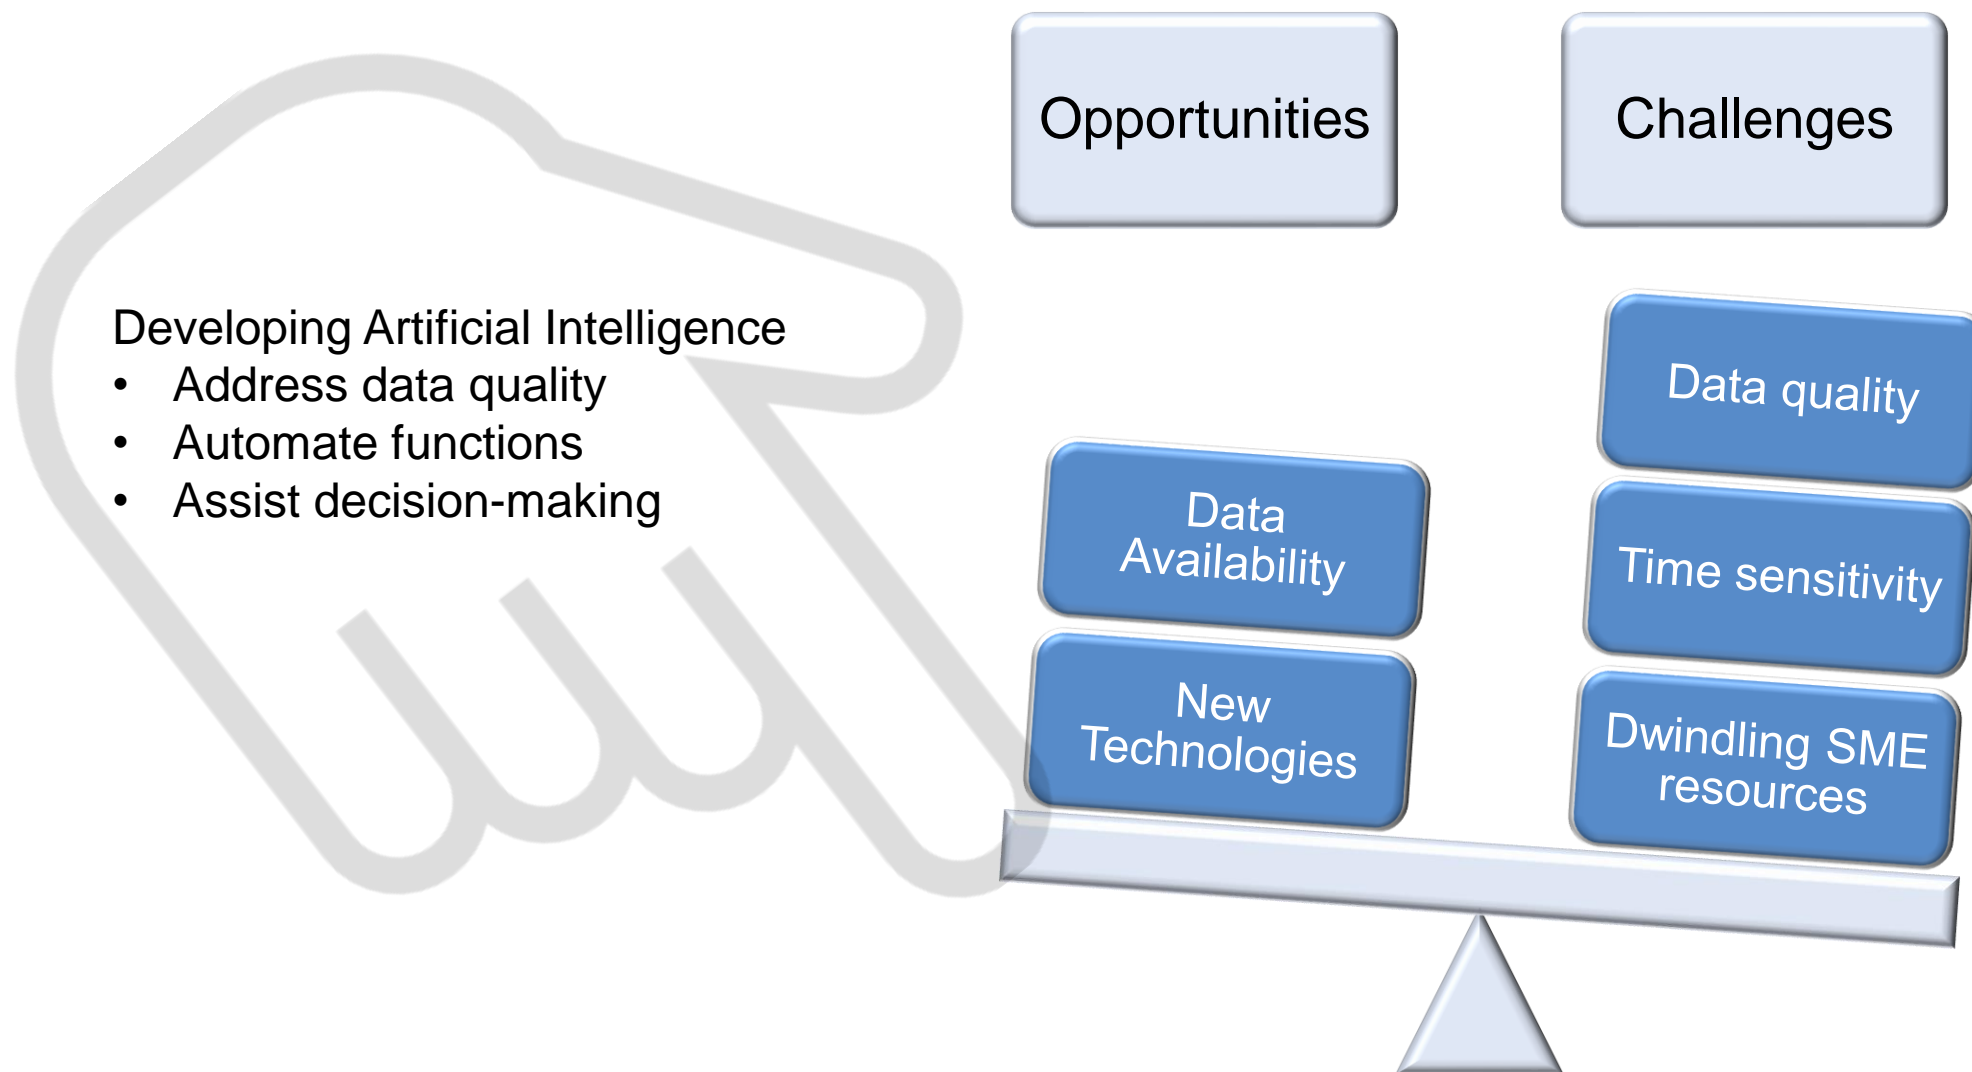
Opportunities

Challenges

Developing Artificial Intelligence
- Address data quality
- Automate functions
- Assist decision-making

Data Availability

New Technologies

Data quality

Time sensitivity

Dwindling SME resources